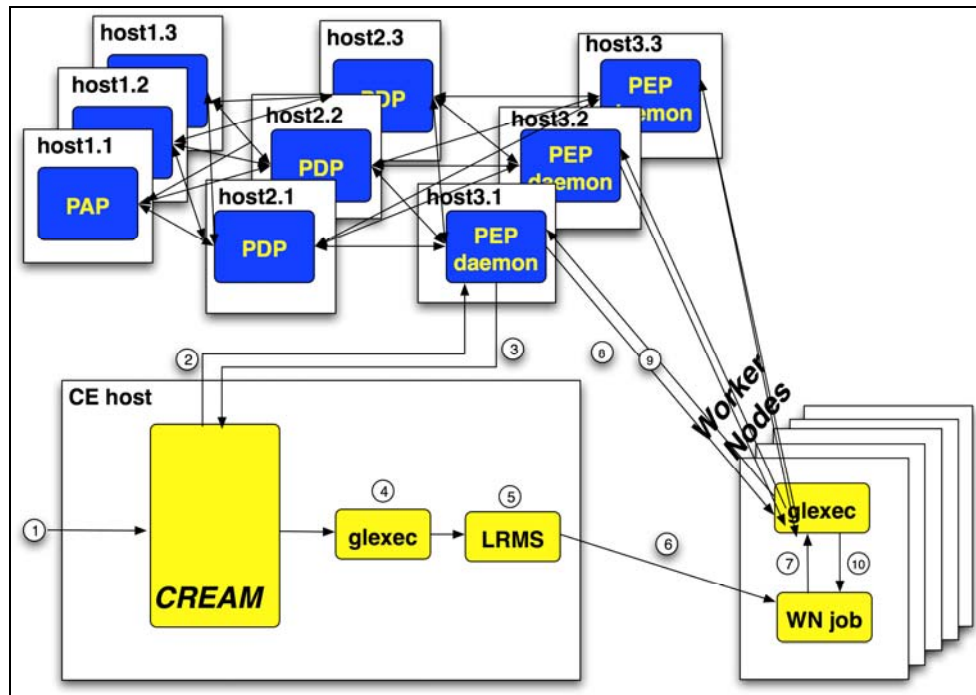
host1.3

host1.2

host1.1

PAP

host2.3

PDP

host2.2

PDP

host2.1

PDP

host3.3

PEP daemon

host3.2

PEP daemon

host3.1

PEP daemon

2

3

8

9

Worker Nodes

CE host

CREAM

1

4

glexec

5

LRMS

6

glexec

7

10

WN job